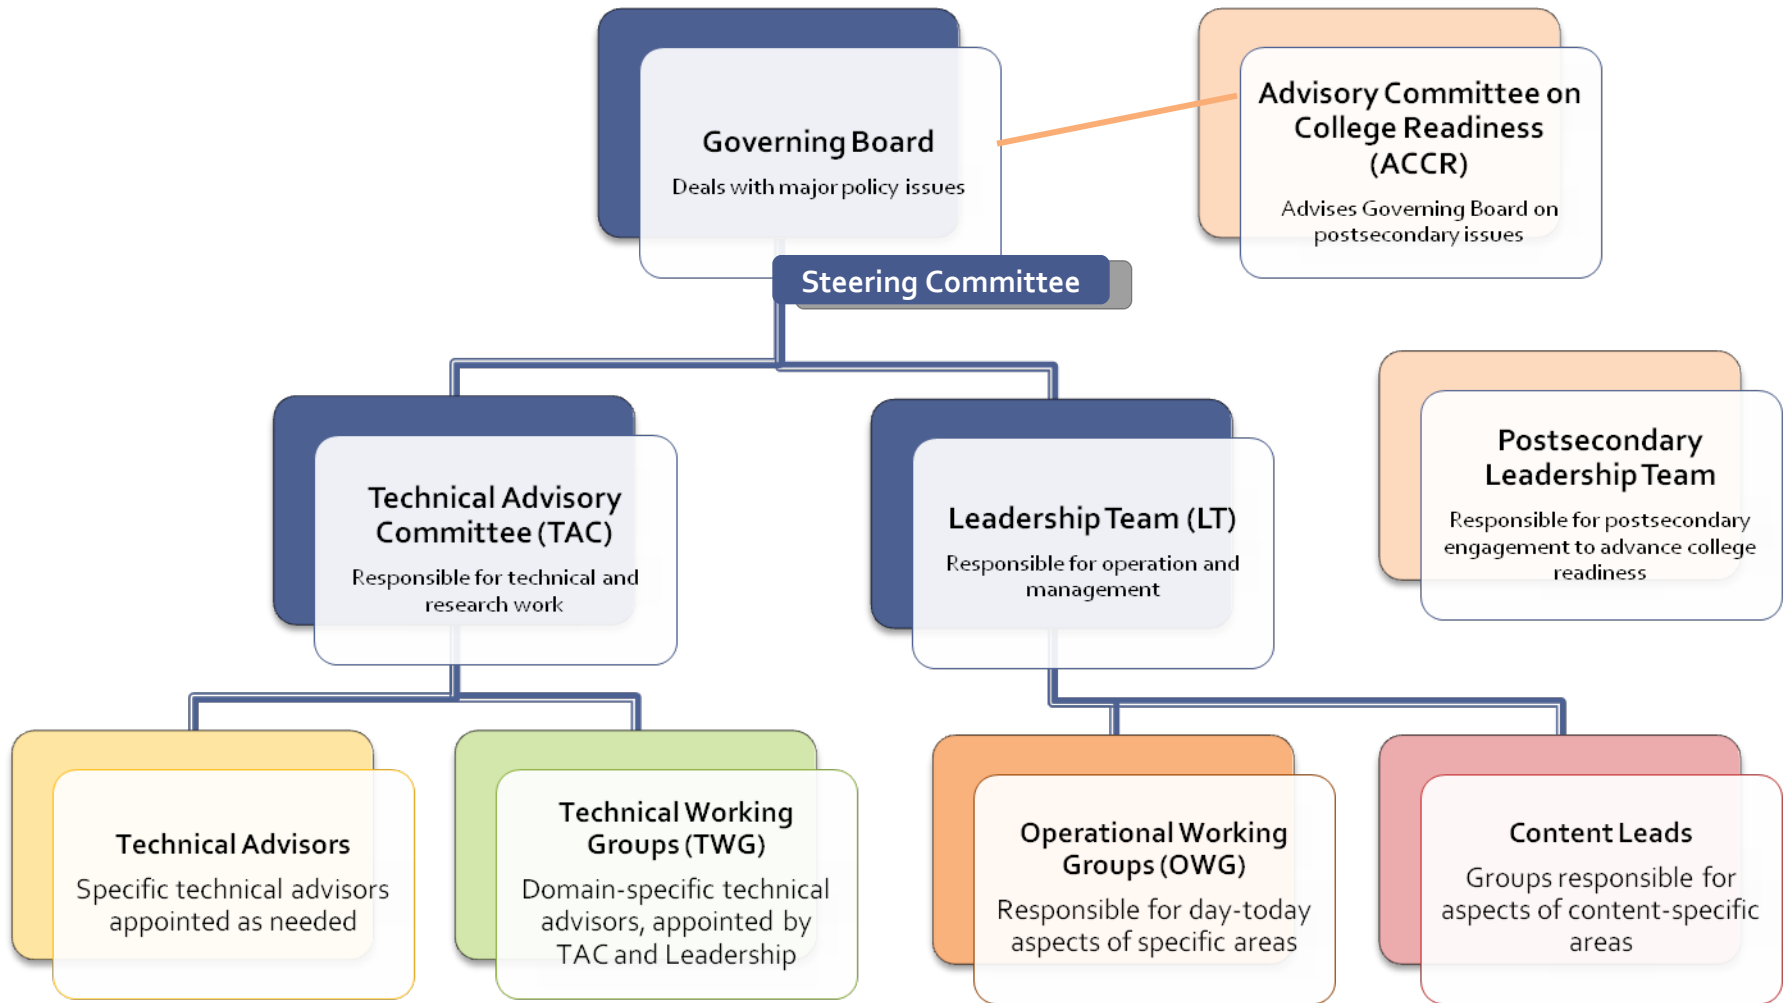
Governing Board

Deals with major policy issues

Advisory Committee on College Readiness (ACCR)

Advises Governing Board on postsecondary issues

Steering Committee

Technical Advisory Committee (TAC)

Responsible for technical and research work

Leadership Team (LT)

Responsible for operation and management

Postsecondary Leadership Team

Responsible for postsecondary engagement to advance college readiness

Technical Advisors

Specific technical advisors appointed as needed

Technical Working Groups (TWG)

Domain-specific technical advisors, appointed by TAC and Leadership

Operational Working Groups (OWG)

Responsible for day-today aspects of specific areas

Content Leads

Groups responsible for aspects of content-specific areas